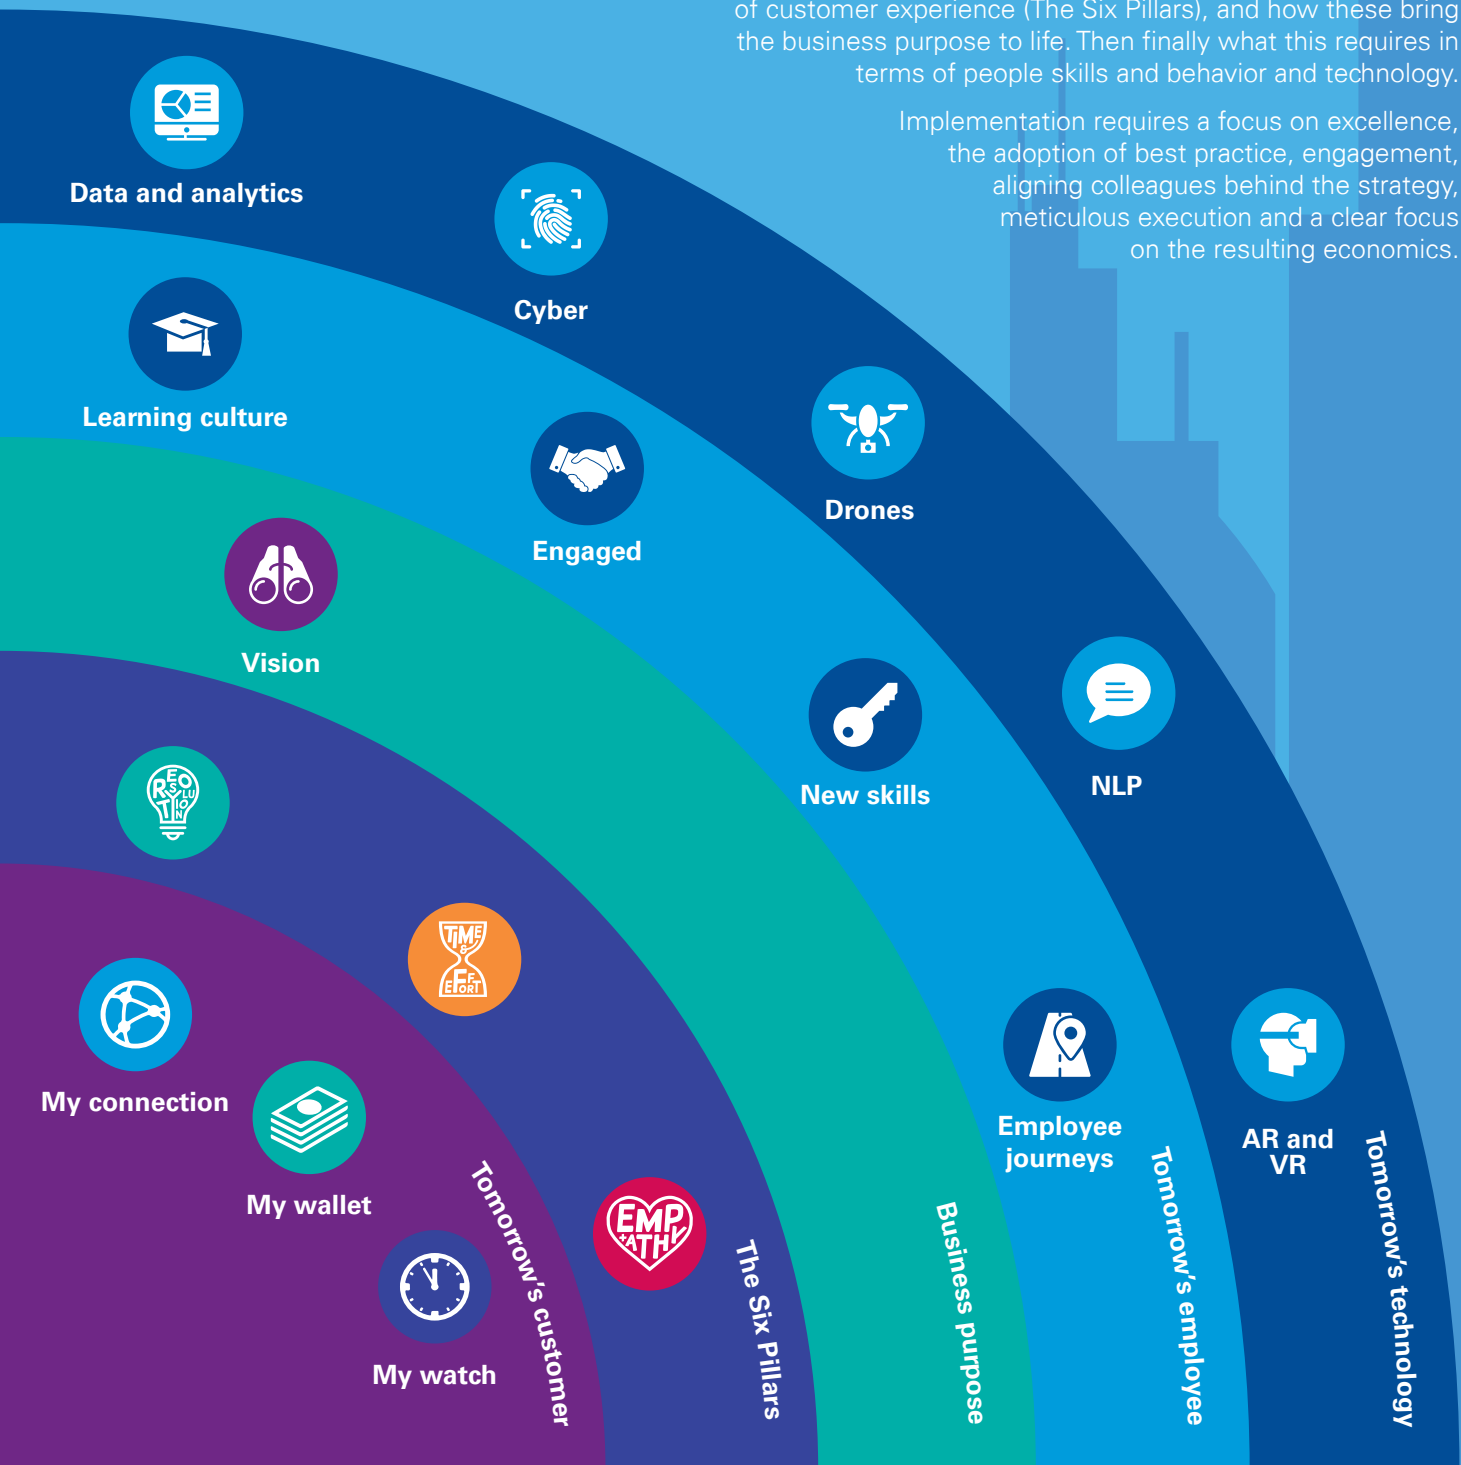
of customer experience (The Six Pillars), and how these bring the business purpose to life. Then finally what this requires in terms of people skills and behavior and technology.

Implementation requires a focus on excellence, the adoption of best practice, engagement, aligning colleagues behind the strategy, meticulous execution and a clear focus on the resulting economics.

Data and analytics

Cyber

Learning culture

Drones

Engaged

Vision

New skills

NLP

RESOLUTION

TIME & EFFORT

My connection

My wallet

My watch

Tomorrow's customer

EMPATHY

The Six Pillars

Business purpose

Employee journeys

Tomorrow's employee

AR and VR

Tomorrow's technology